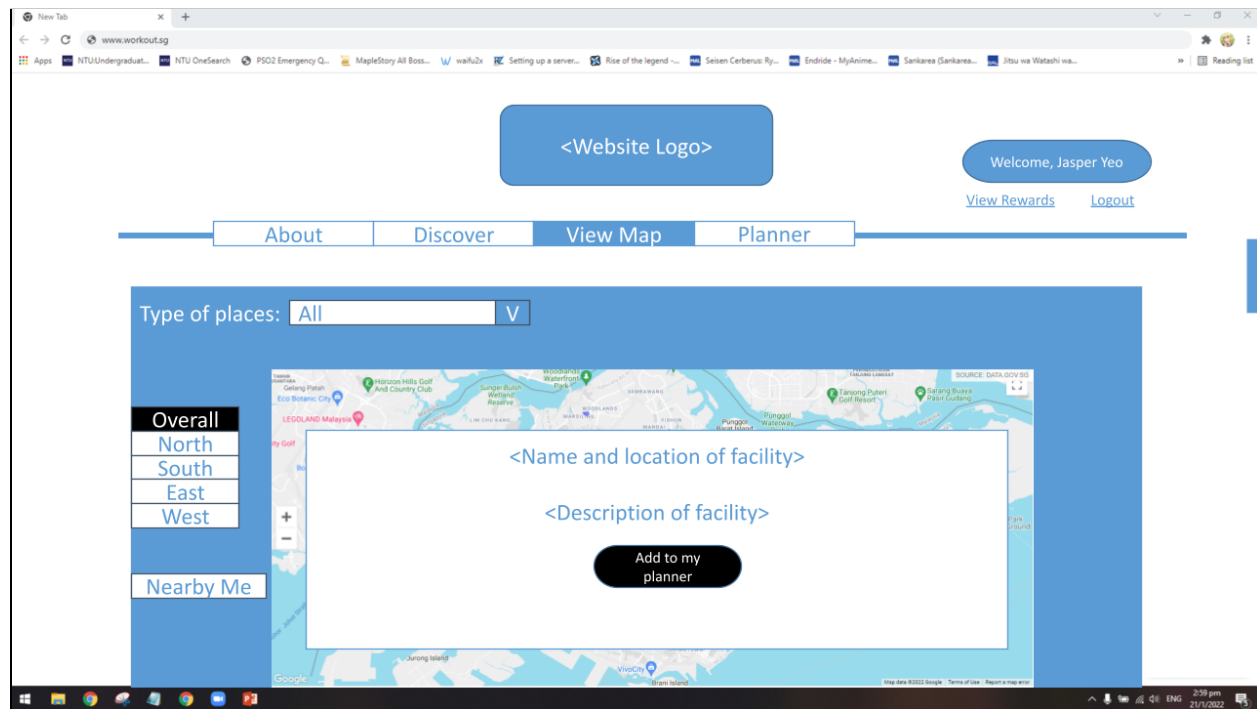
New Tab
www.workout.sg
Apps NTU:Undergraduat... NTU OneSearch PSO2 Emergency Q... MapleStory All Boss... waifu2x Setting up a server... Rise of the legend -... Seisen Cerberus: Ry... Endride - MyAnime... Sankarea (Sankarea... Jitsu wa Watashi wa... Reading list

<Website Logo>

Welcome, Jasper Yeo

View Rewards Logout

About Discover View Map Planner

Type of places: All V

Overall
North
South
East
West

Nearby Me

SOURCE: DATA.GOV.SG
Gelang Patah
Horizon Hills Golf And Country Club
Eco Botanic City
Sungei Buloh Wetland Reserve
Woodlands Waterfront Park
WOODLANDS
Tanjong Puteri Golf Resort
Sarang Buaya Pasir Gudang
LEGOLAND Malaysia
Punggol Waterway
Punggol
LIM CHU KANG
Jurong Island
VivoCity
Brani Island
Google
Map data ©2022 Google Terms of Use Report a map error

<Name and location of facility>

<Description of facility>

Add to my planner

ENG 2:59 pm 21/1/2022